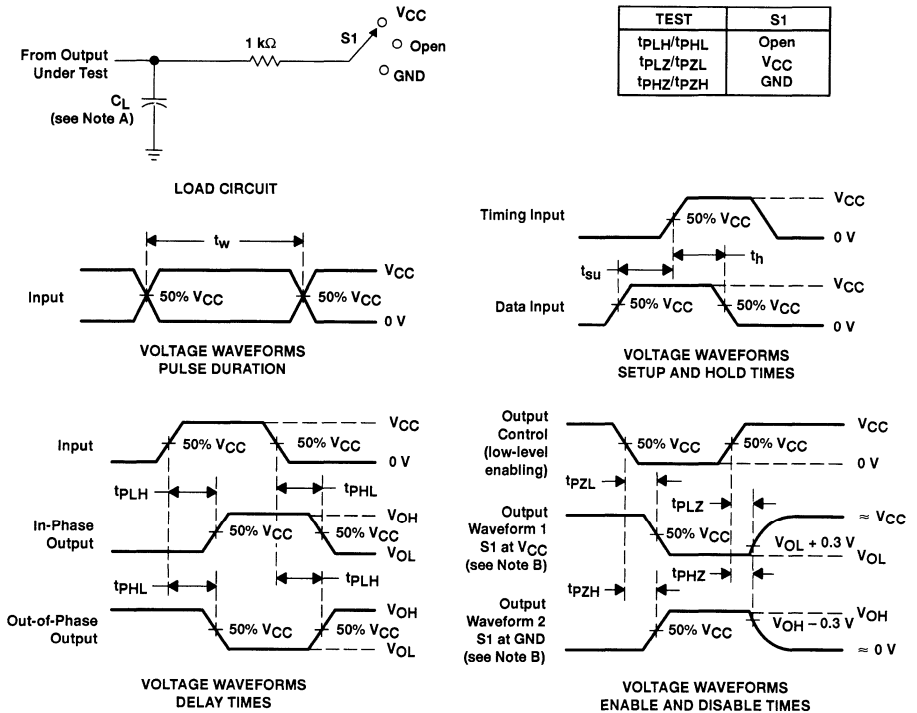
From Output Under Test

$C_L$ (see Note A)

1 kΩ

S1

$V_{CC}$

Open

GND

| TEST | S1 |
|---|---|
| $t_{PLH}/t_{PHL}$ | Open |
| $t_{PLZ}/t_{PZL}$ | $V_{CC}$ |
| $t_{PHZ}/t_{PZH}$ | GND |

LOAD CIRCUIT

$t_w$

Input

50% $V_{CC}$

50% $V_{CC}$

$V_{CC}$

0 V

VOLTAGE WAVEFORMS PULSE DURATION

Timing Input

50% $V_{CC}$

$V_{CC}$

0 V

$t_{su}$

$t_h$

Data Input

50% $V_{CC}$

50% $V_{CC}$

$V_{CC}$

0 V

VOLTAGE WAVEFORMS SETUP AND HOLD TIMES

Input

50% $V_{CC}$

50% $V_{CC}$

$V_{CC}$

0 V

$t_{PLH}$

$t_{PHL}$

In-Phase Output

50% $V_{CC}$

50% $V_{CC}$

$V_{OH}$

$V_{OL}$

$t_{PHL}$

$t_{PLH}$

Out-of-Phase Output

50% $V_{CC}$

50% $V_{CC}$

$V_{OH}$

$V_{OL}$

VOLTAGE WAVEFORMS DELAY TIMES

Output Control (low-level enabling)

50% $V_{CC}$

50% $V_{CC}$

$V_{CC}$

0 V

$t_{PZL}$

$t_{PLZ}$

Output Waveform 1 S1 at $V_{CC}$ (see Note B)

50% $V_{CC}$

$V_{OL}$ + 0.3 V

≈ $V_{CC}$

$V_{OL}$

$t_{PZH}$

$t_{PHZ}$

Output Waveform 2 S1 at GND (see Note B)

50% $V_{CC}$

$V_{OH}$ − 0.3 V

$V_{OH}$

≈ 0 V

VOLTAGE WAVEFORMS ENABLE AND DISABLE TIMES